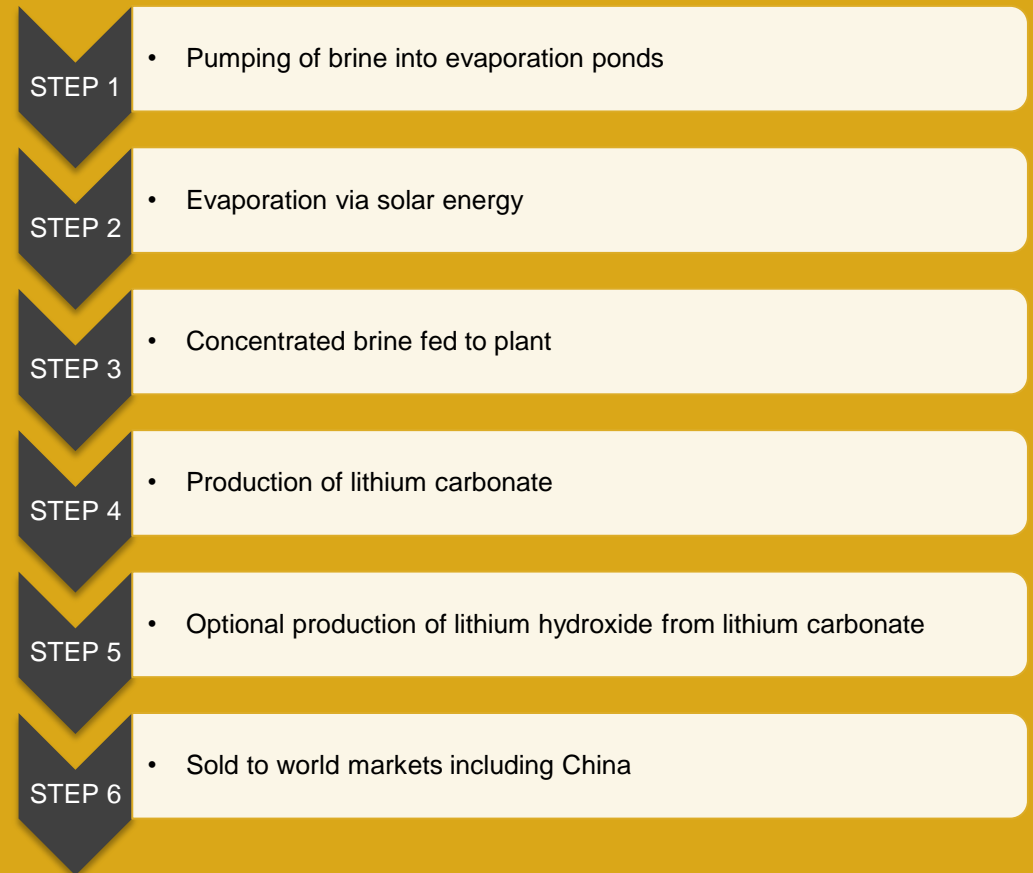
STEP 1
• Pumping of brine into evaporation ponds

STEP 2
• Evaporation via solar energy

STEP 3
• Concentrated brine fed to plant

STEP 4
• Production of lithium carbonate

STEP 5
• Optional production of lithium hydroxide from lithium carbonate

STEP 6
• Sold to world markets including China